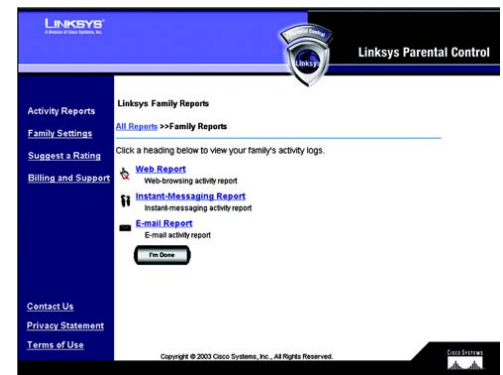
LINKSYS®
A Division of Cisco Systems, Inc.

Parental Control
Linksys

Linksys Parental Control

Activity Reports
Family Settings
Suggest a Rating
Billing and Support

Linksys Family Reports

All Reports >>Family Reports

Click a heading below to view your family's activity logs.

Web Report
Web-browsing activity report

Instant-Messaging Report
Instant-messaging activity report

E-mail Report
E-mail activity report

I'm Done

Contact Us
Privacy Statement
Terms of Use

Copyright © 2003 Cisco Systems, Inc., All Rights Reserved.

CISCO SYSTEMS